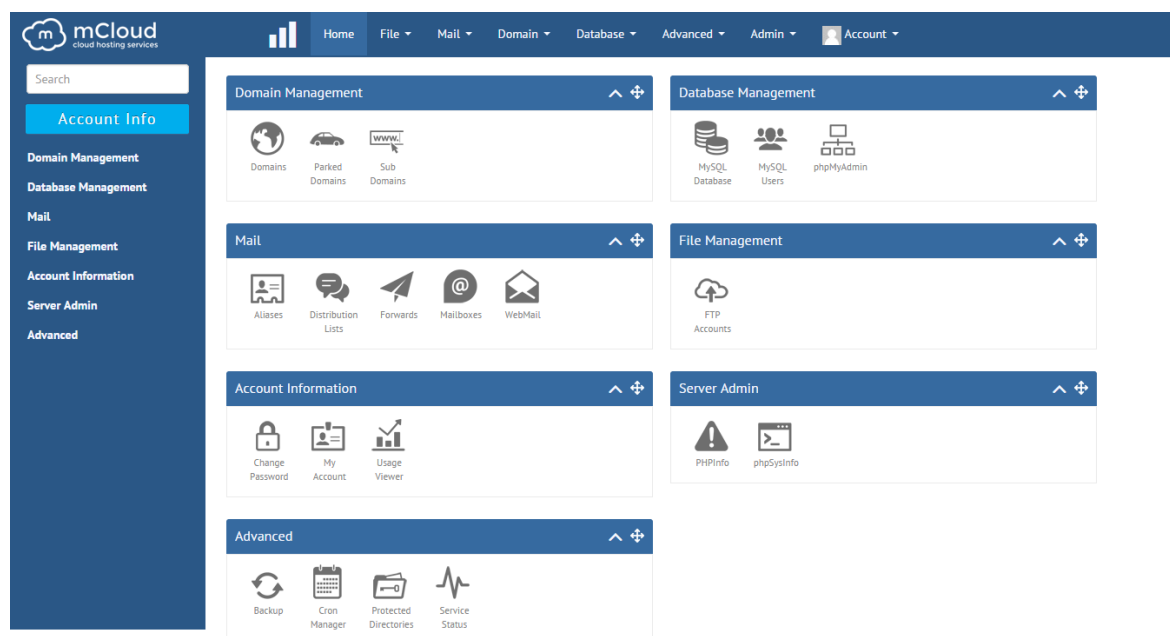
m mCloud
cloud hosting services

Home File ▾ Mail ▾ Domain ▾ Database ▾ Advanced ▾ Admin ▾ Account ▾

Search

Account Info

Domain Management
Database Management
Mail
File Management
Account Information
Server Admin
Advanced

Domain Management

www.

Domains
Parked Domains
Sub Domains

Database Management

MySQL Database
MySQL Users
phpMyAdmin

Mail

Aliases
Distribution Lists
Forwards
Mailboxes
WebMail

File Management

FTP Accounts

Account Information

Change Password
My Account
Usage Viewer

Server Admin

PHPInfo
phpSysInfo

Advanced

Backup
Cron Manager
Protected Directories
Service Status